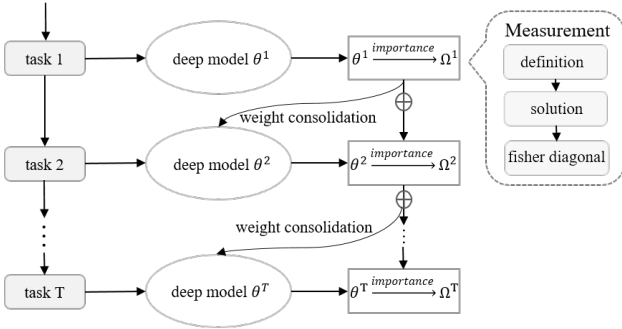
task 1

deep model $\theta^1$

$\theta^1 \xrightarrow{importance} \Omega^1$

Measurement

definition

solution

fisher diagonal

weight consolidation

task 2

deep model $\theta^2$

$\theta^2 \xrightarrow{importance} \Omega^2$

weight consolidation

task T

deep model $\theta^T$

$\theta^T \xrightarrow{importance} \Omega^T$